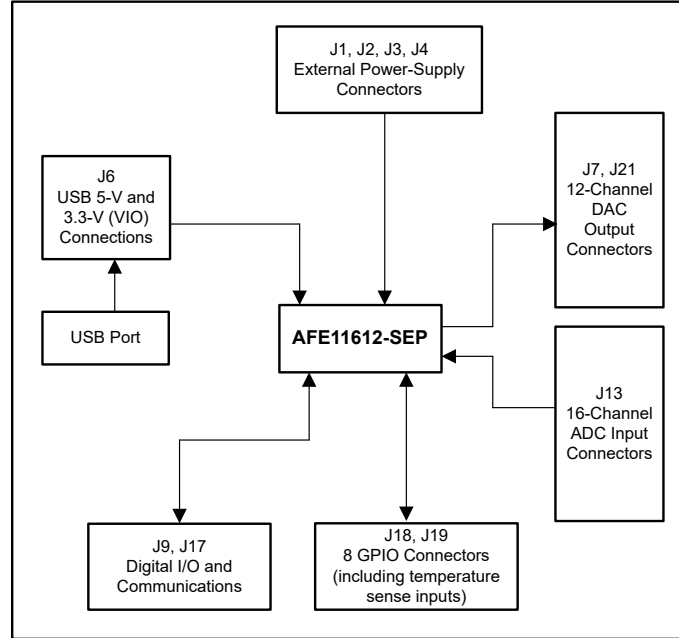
J1, J2, J3, J4
External Power-Supply Connectors

J6
USB 5-V and 3.3-V (VIO) Connections

J7, J21
12-Channel DAC Output Connectors

USB Port

AFE11612-SEP

J13
16-Channel ADC Input Connectors

J9, J17
Digital I/O and Communications

J18, J19
8 GPIO Connectors (including temperature sense inputs)